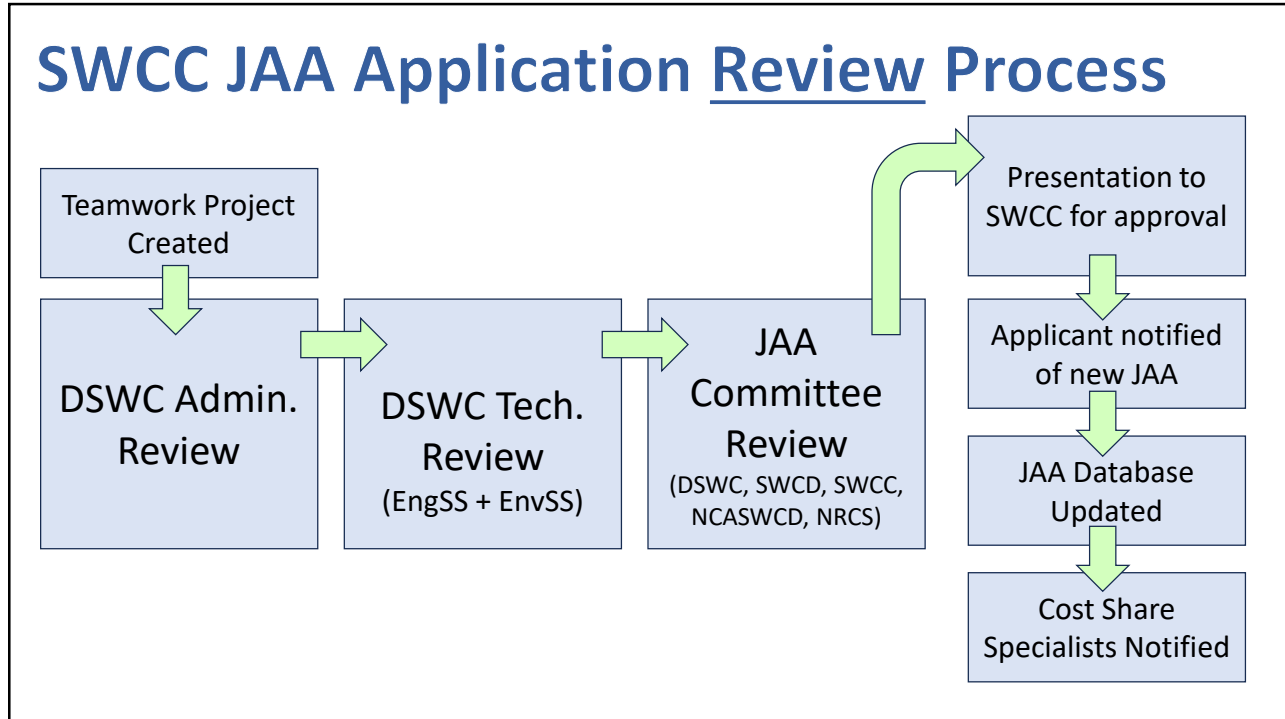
SWCC JAA Application Review Process

Teamwork Project Created

DSWC Admin. Review

DSWC Tech. Review (EngSS + EnvSS)

JAA Committee Review (DSWC, SWCD, SWCC, NCASWCD, NRCS)

Presentation to SWCC for approval

Applicant notified of new JAA

JAA Database Updated

Cost Share Specialists Notified